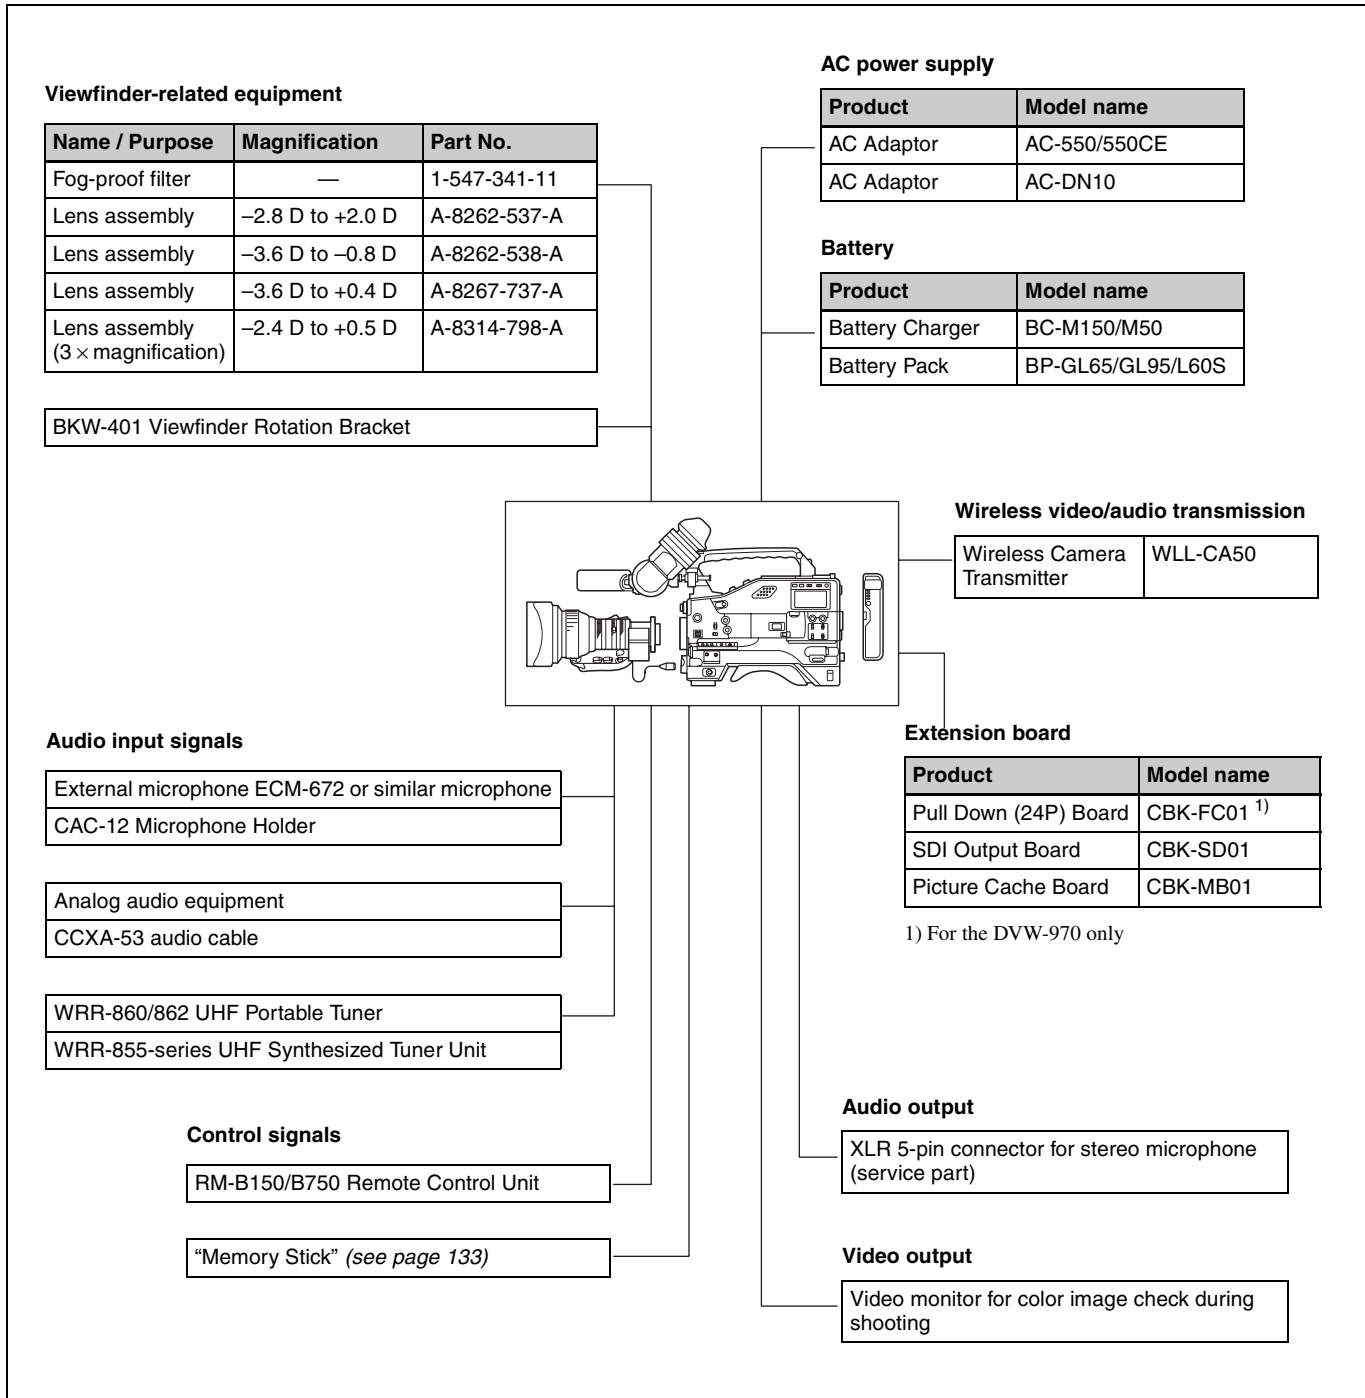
Viewfinder-related equipment

| Name / Purpose | Magnification | Part No. |
|---|---|---|
| Fog-proof filter | — | 1-547-341-11 |
| Lens assembly | –2.8 D to +2.0 D | A-8262-537-A |
| Lens assembly | –3.6 D to –0.8 D | A-8262-538-A |
| Lens assembly | –3.6 D to +0.4 D | A-8267-737-A |
| Lens assembly ($3 \times$ magnification) | –2.4 D to +0.5 D | A-8314-798-A |

BKW-401 Viewfinder Rotation Bracket

AC power supply

| Product | Model name |
|---|---|
| AC Adaptor | AC-550/550CE |
| AC Adaptor | AC-DN10 |

Battery

| Product | Model name |
|---|---|
| Battery Charger | BC-M150/M50 |
| Battery Pack | BP-GL65/GL95/L60S |

Wireless video/audio transmission

| Wireless Camera Transmitter | WLL-CA50 |
|---|---|

Extension board

| Product | Model name |
|---|---|
| Pull Down (24P) Board | CBK-FC01 $^{1)}$ |
| SDI Output Board | CBK-SD01 |
| Picture Cache Board | CBK-MB01 |

1) For the DVW-970 only

Audio input signals

External microphone ECM-672 or similar microphone
CAC-12 Microphone Holder

Analog audio equipment
CCXA-53 audio cable

WRR-860/862 UHF Portable Tuner
WRR-855-series UHF Synthesized Tuner Unit

Control signals

RM-B150/B750 Remote Control Unit

“Memory Stick” (see page 133)

Audio output

XLR 5-pin connector for stereo microphone (service part)

Video output

Video monitor for color image check during shooting